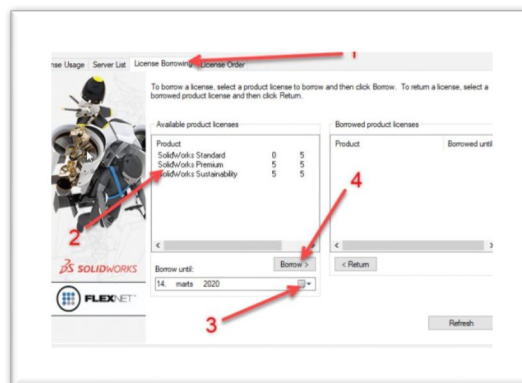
nse Usage | Server List | License Borrowing | License Order

1

To borrow a license, select a product license to borrow and then click Borrow. To return a license, select a borrowed product license and then click Return.

Available product licenses

| Product | | |
|---|---|---|
| SolidWorks Standard | 0 | 5 |
| SolidWorks Premium | 5 | 5 |
| SolidWorks Sustainability | 5 | 5 |

2

4

Borrowed product licenses

| Product | Borrowed until |
|---|---|

Borrow >

< Return

Borrow until:

14. marts 2020

3

Refresh

SOLIDWORKS

FLEXNET